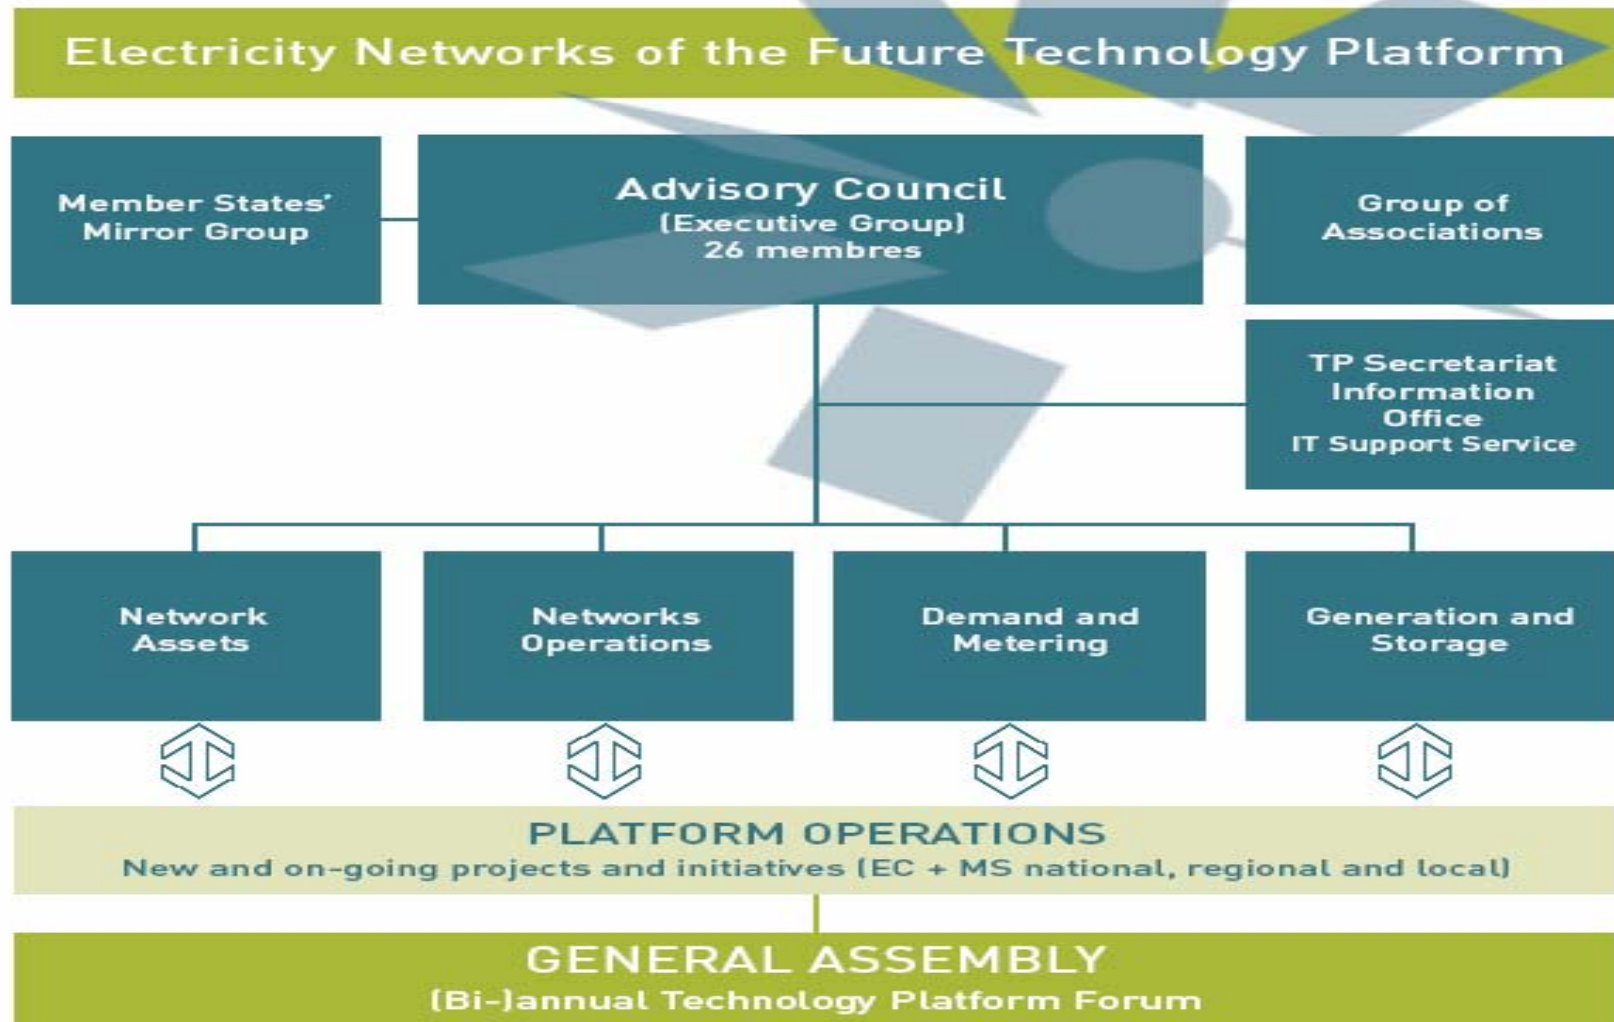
Electricity Networks of the Future Technology Platform

Member States' Mirror Group

Advisory Council
(Executive Group)
26 membres

Group of Associations

TP Secretariat
Information Office
IT Support Service

Network Assets

Networks Operations

Demand and Metering

Generation and Storage

PLATFORM OPERATIONS
New and on-going projects and initiatives (EC + MS national, regional and local)

GENERAL ASSEMBLY
(Bi-)annual Technology Platform Forum